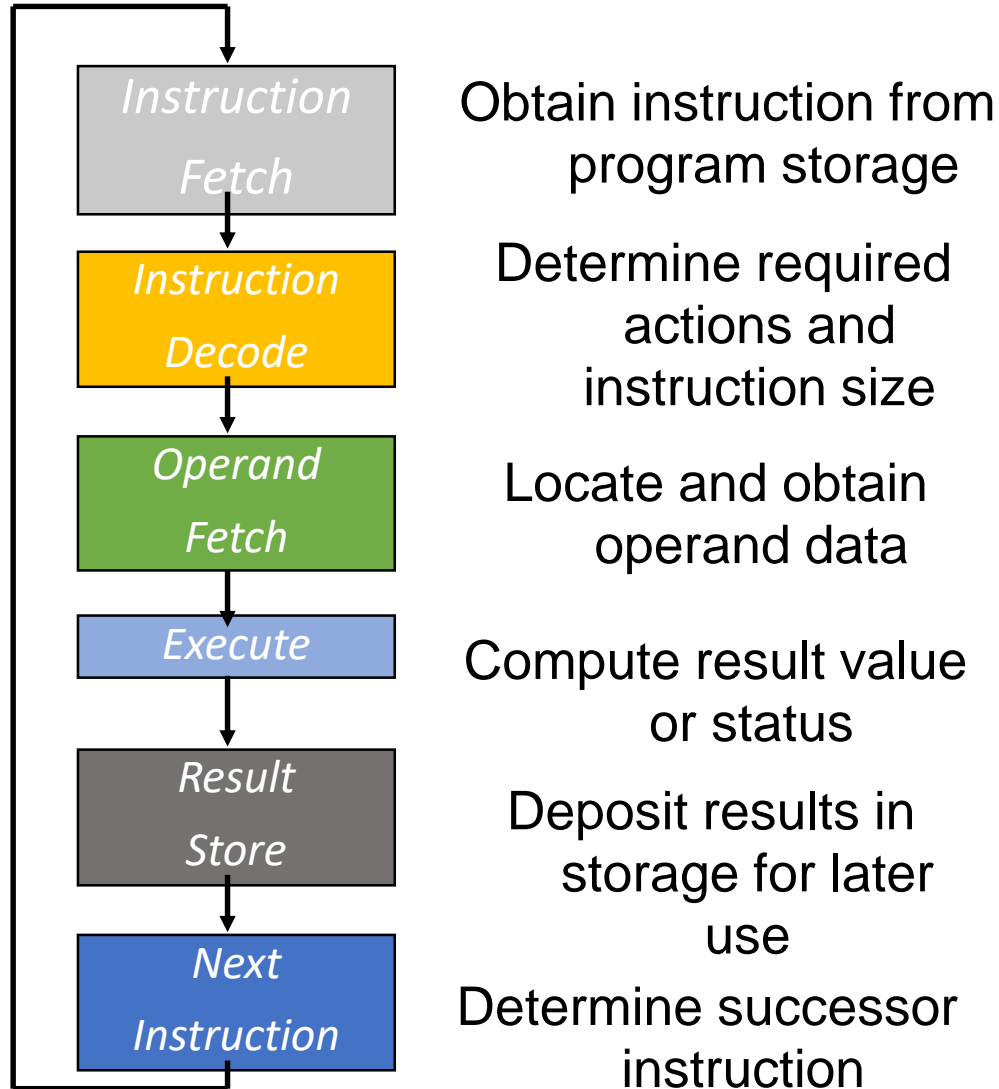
Instruction Fetch

Obtain instruction from program storage

Instruction Decode

Determine required actions and instruction size

Operand Fetch

Locate and obtain operand data

Execute

Compute result value or status

Result Store

Deposit results in storage for later use

Next Instruction

Determine successor instruction